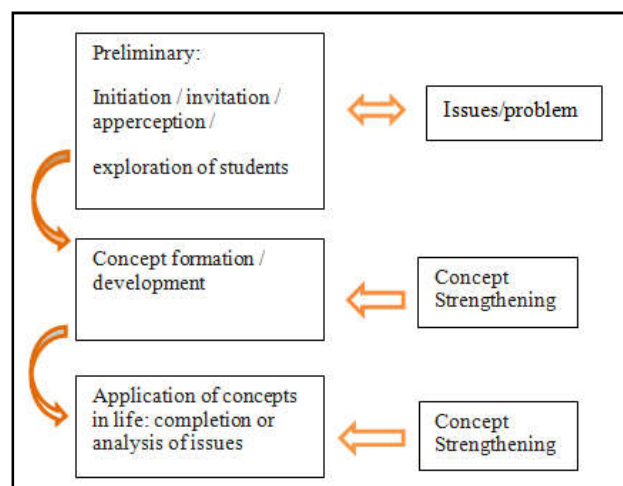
Preliminary:

Initiation / invitation / apperception /

exploration of students

Issues/problem

Concept formation / development

Concept Strengthening

Application of concepts in life: completion or analysis of issues

Concept Strengthening